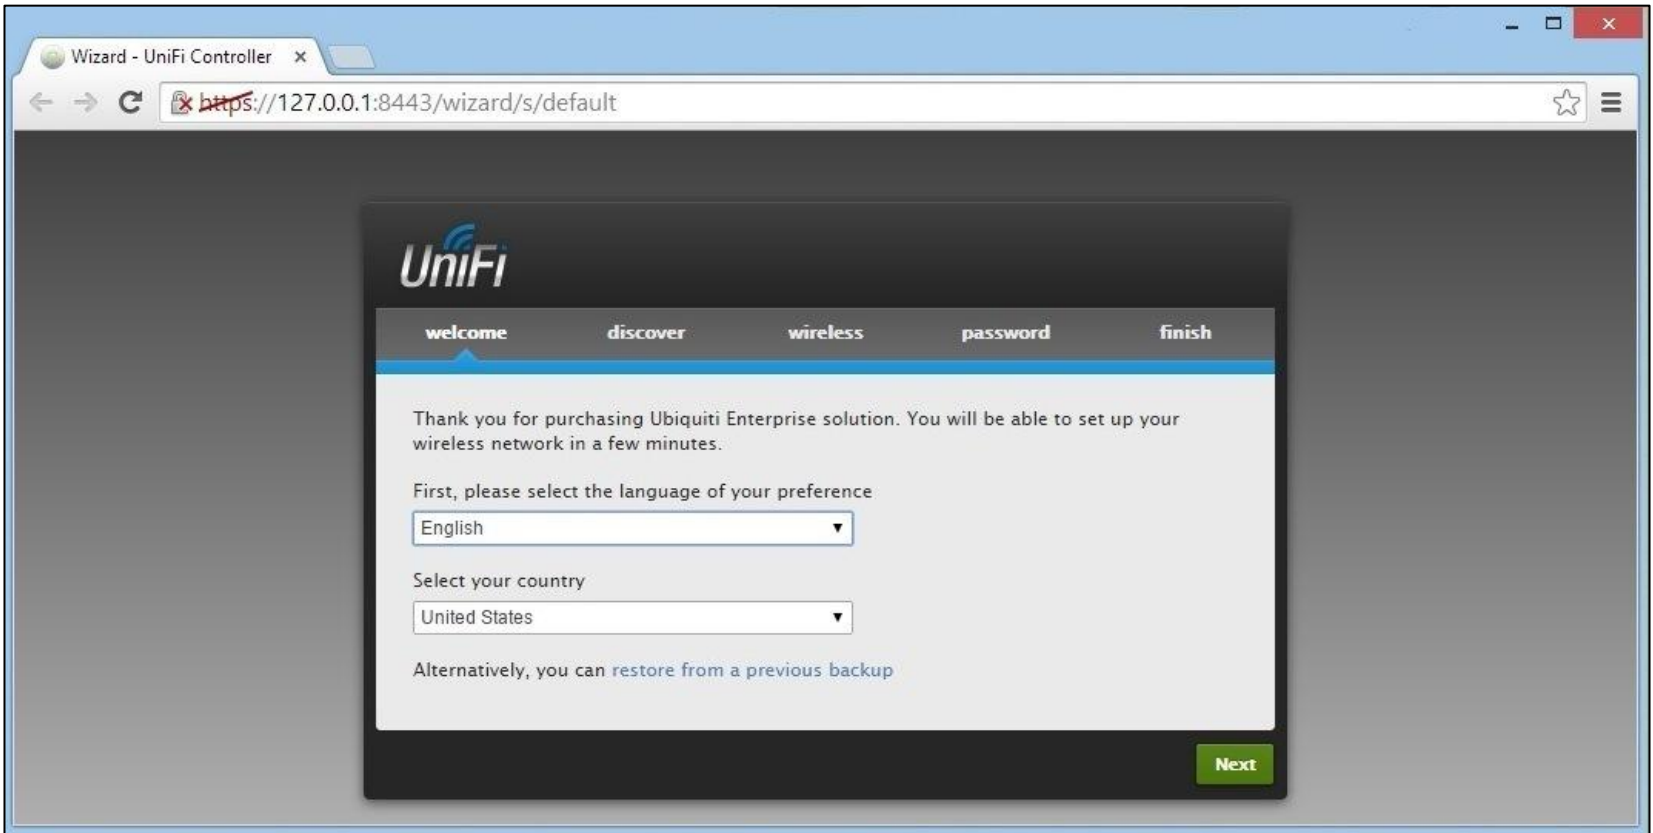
Wizard - UniFi Controller ×

https://127.0.0.1:8443/wizard/s/default

UniFi

welcome discover wireless password finish

Thank you for purchasing Ubiquiti Enterprise solution. You will be able to set up your wireless network in a few minutes.

First, please select the language of your preference

English

Select your country

United States

Alternatively, you can restore from a previous backup

Next